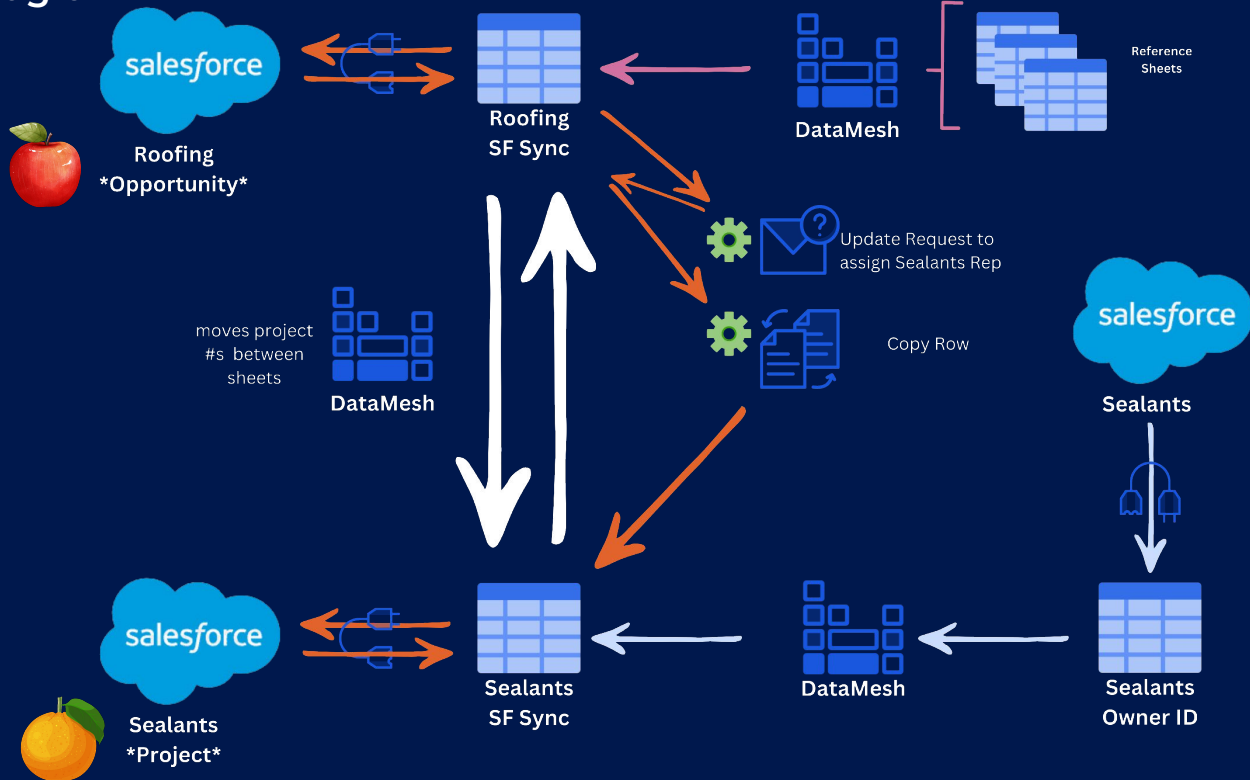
salesforce

Roofing
*Opportunity*

Roofing
SF Sync

DataMesh

Reference
Sheets

Update Request to
assign Sealants Rep

Copy Row

moves project
#s between
sheets

DataMesh

salesforce

Sealants

salesforce

Sealants
*Project*

Sealants
SF Sync

DataMesh

Sealants
Owner ID